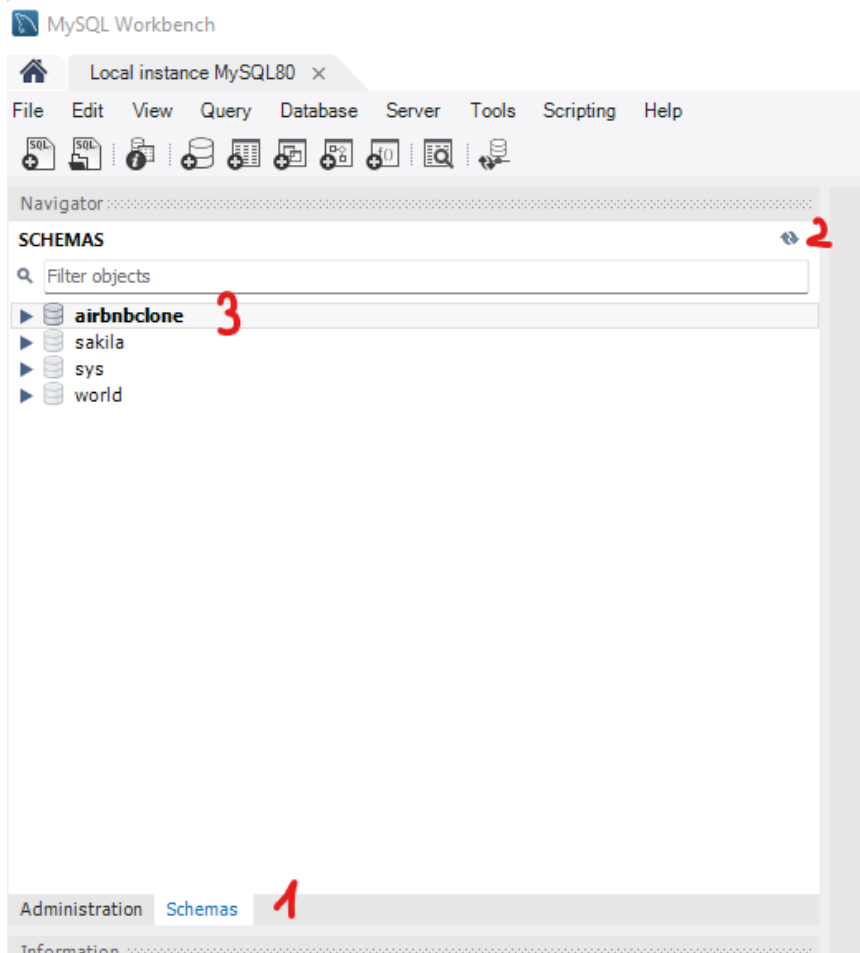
MySQL Workbench

Local instance MySQL80 ×

File Edit View Query Database Server Tools Scripting Help

SQL SQL

Navigator

SCHEMAS 2

Filter objects

airbnbclone 3
sakila
sys
world

Administration Schemas 1

Information